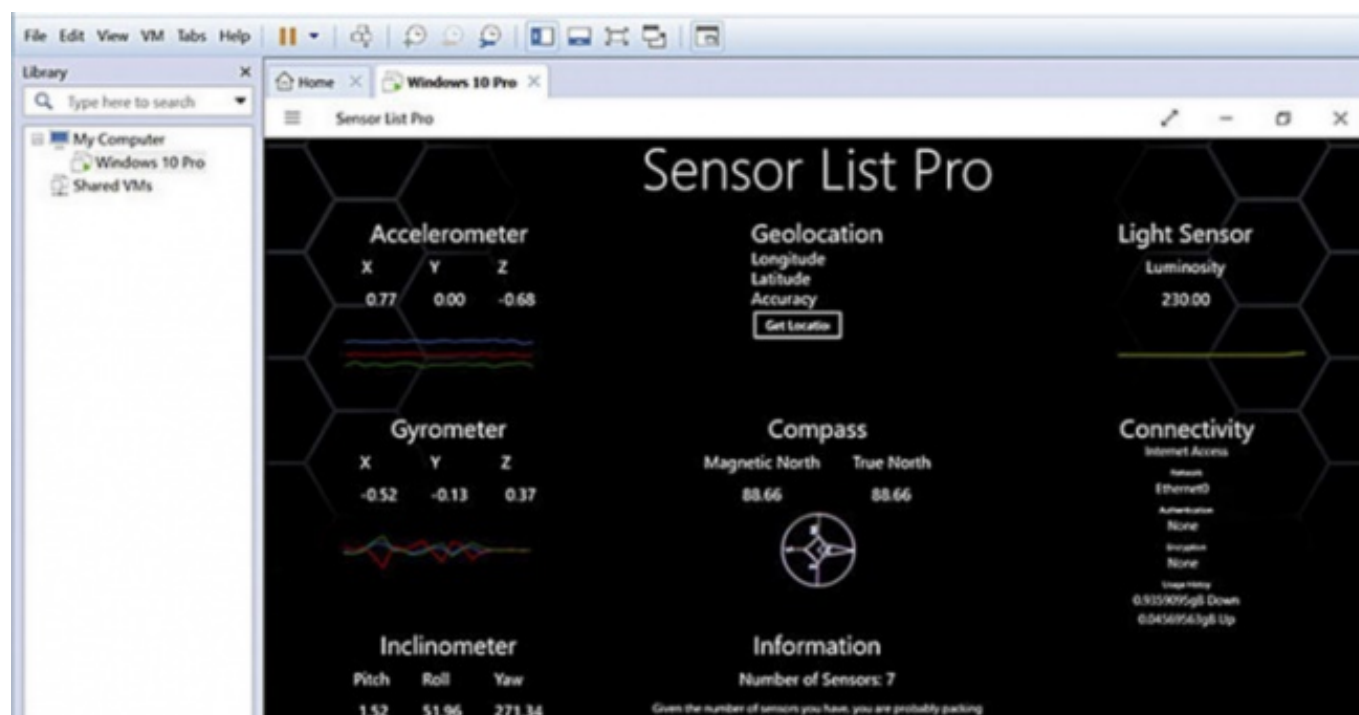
File Edit View VM Tabs Help

Library

Type here to search

My Computer
Windows 10 Pro
Shared VMs

Home
Windows 10 Pro

Sensor List Pro

Sensor List Pro

Accelerometer
X Y Z
0.77 0.00 -0.68

Geolocation
Longitude
Latitude
Accuracy
Get Locatio

Light Sensor
Luminosity
230.00

Gyrometer
X Y Z
-0.52 -0.13 0.37

Compass
Magnetic North True North
88.66 88.66

Connectivity
Internet Access
Network
Ethernet0
Authentication
None
Encryption
None
Usage History
0.9359095gB Down
0.04569563gB Up

Inclinometer
Pitch Roll Yaw
1.52 51.96 271.34

Information
Number of Sensors: 7
Given the number of sensors you have, you are probably packing